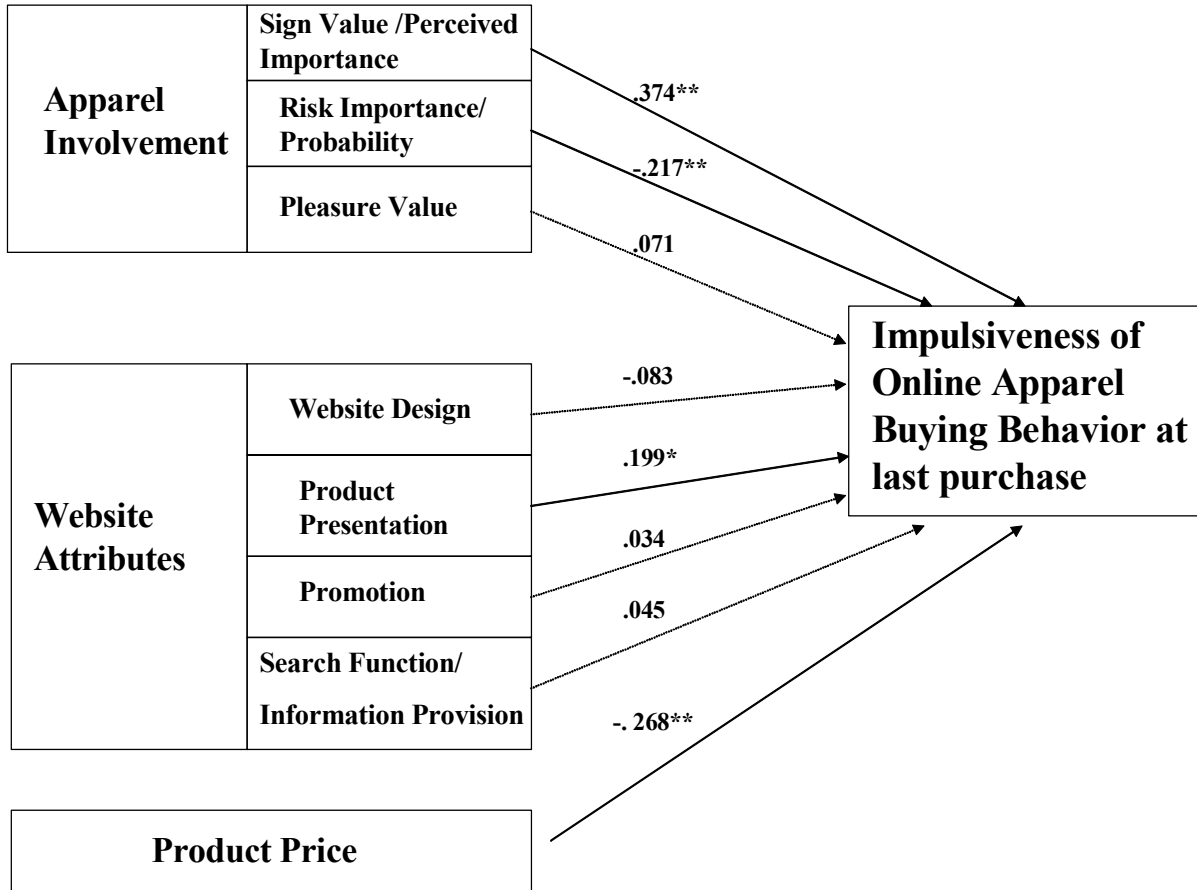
Apparel Involvement

Sign Value /Perceived Importance

Risk Importance/ Probability

Pleasure Value

.374**

-.217**

.071

Impulsiveness of Online Apparel Buying Behavior at last purchase

Website Attributes

Website Design

Product Presentation

Promotion

Search Function/ Information Provision

-.083

.199*

.034

.045

-. 268**

Product Price